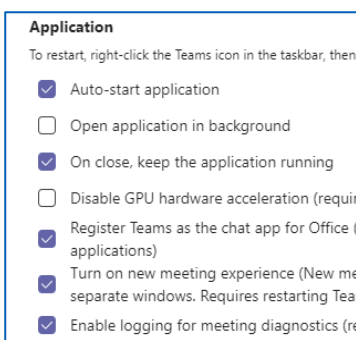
Application

To restart, right-click the Teams icon in the taskbar, then

Auto-start application

Open application in background

On close, keep the application running

Disable GPU hardware acceleration (requi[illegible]

Register Teams as the chat app for Office ([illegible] applications)

Turn on new meeting experience (New me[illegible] separate windows. Requires restarting Tea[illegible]

Enable logging for meeting diagnostics (r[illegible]